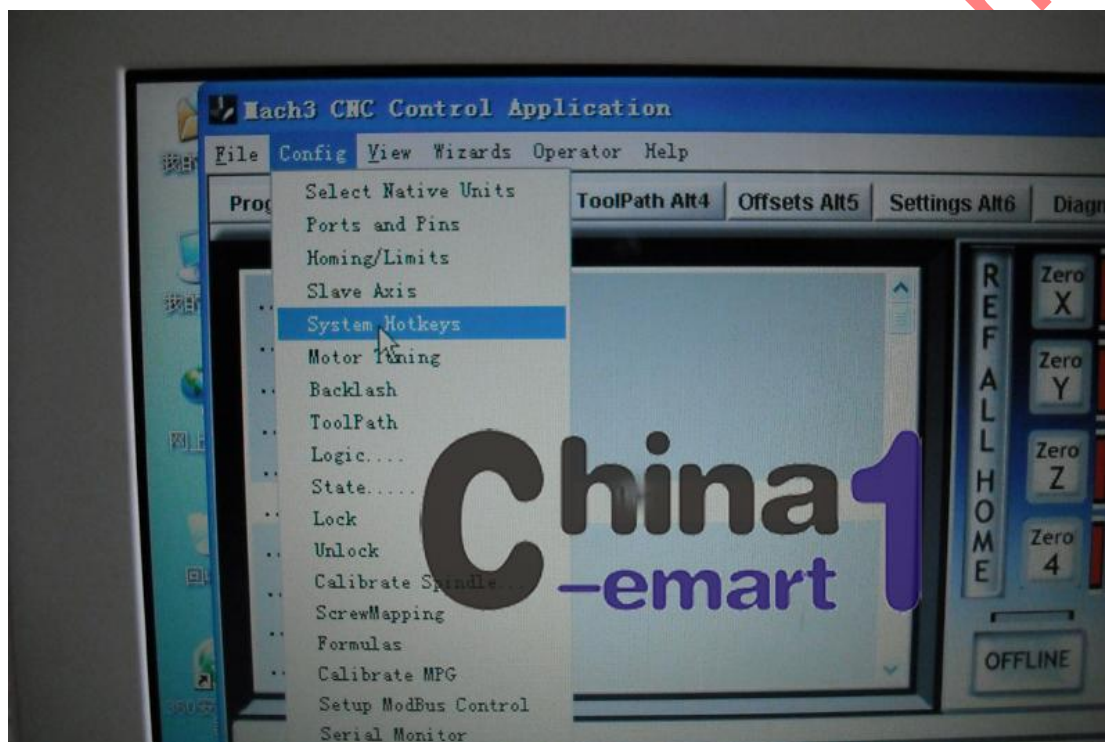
Mach3 CNC Control Application
File Config View Wizards Operator Help
Prog
Select Native Units
Ports and Pins
Homing/Limits
Slave Axis
System Hotkeys
Motor Tuning
Backlash
ToolPath
Logic....
State.....
Lock
Unlock
Calibrate Spindle...
ScrewMapping
Formulas
Calibrate MPG
Setup ModBus Control
Serial Monitor
ToolPath Alt4
Offsets Alt5
Settings Alt6
Diagn
REF ALL HOME
Zero X
Zero Y
Zero Z
Zero 4
OFFLINE
China1
-emart